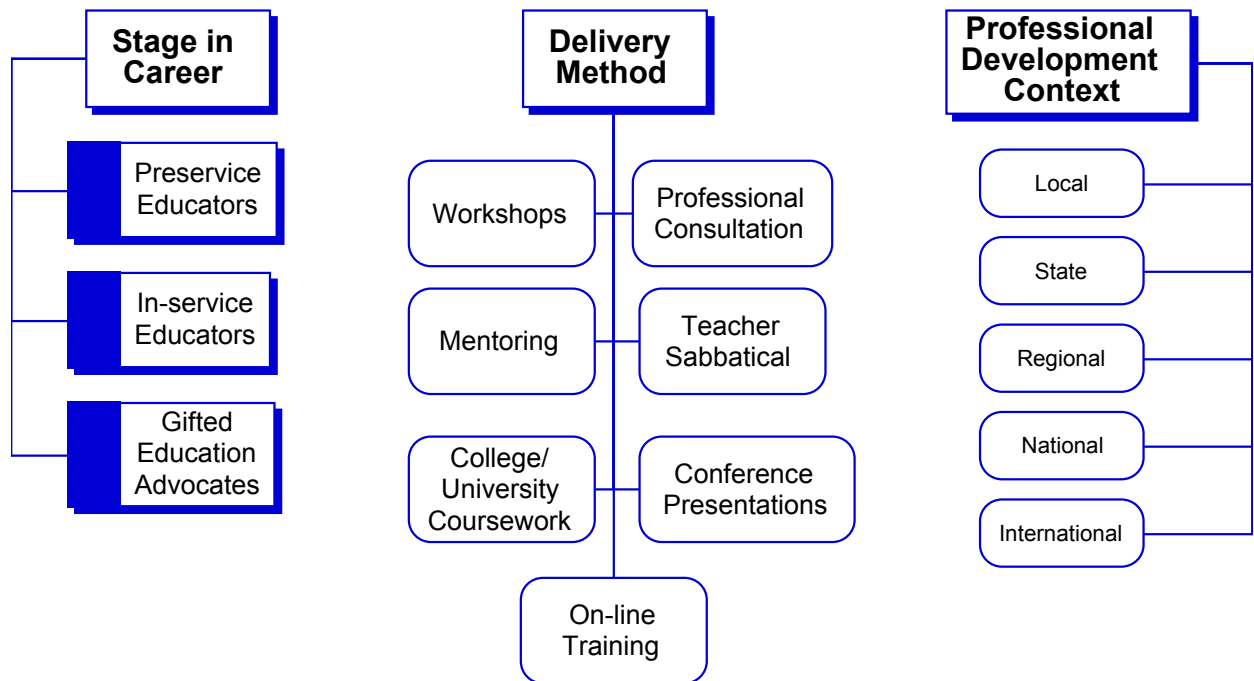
Stage in Career

Preservice Educators

In-service Educators

Gifted Education Advocates

Delivery Method

Workshops

Professional Consultation

Mentoring

Teacher Sabbatical

College/ University Coursework

Conference Presentations

On-line Training

Professional Development Context

Local

State

Regional

National

International